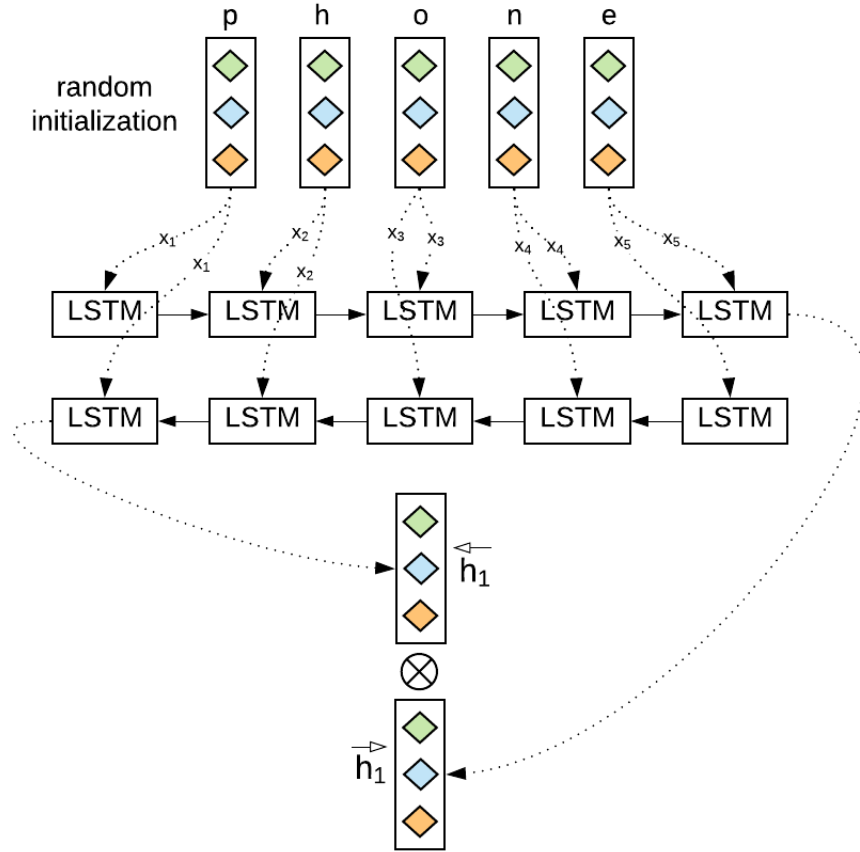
p h o n e

random initialization

$x_1$ $x_1$ $x_2$ $x_2$ $x_3$ $x_3$ $x_4$ $x_4$ $x_5$ $x_5$

LSTM LSTM LSTM LSTM LSTM

LSTM LSTM LSTM LSTM LSTM

$\overleftarrow{h_1}$

$\otimes$

$\overrightarrow{h_1}$